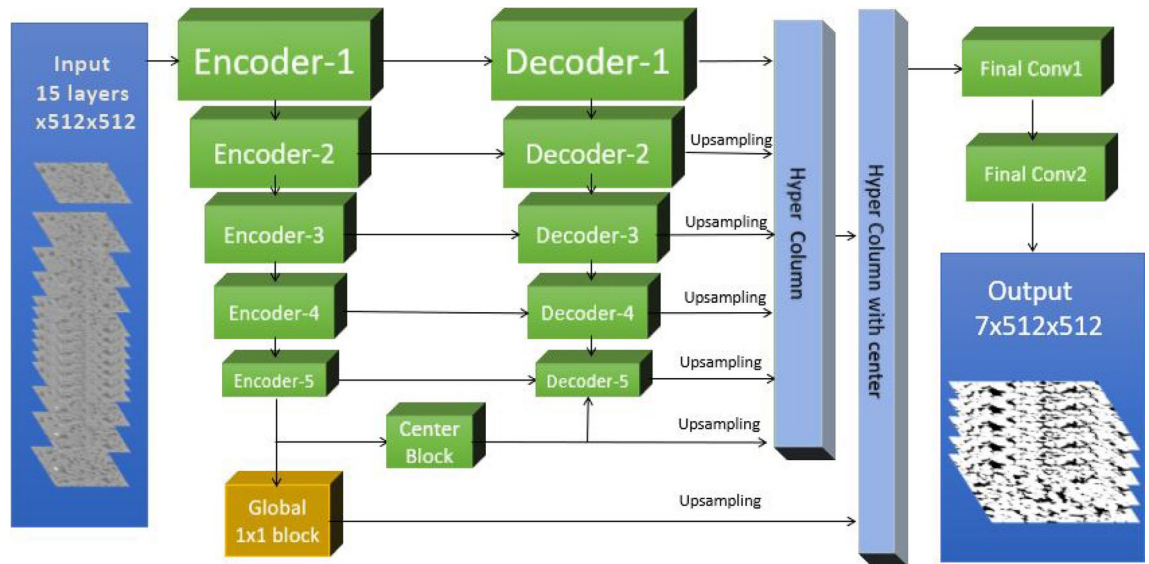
Input
15 layers
x512x512

Encoder-1

Decoder-1

Encoder-2

Decoder-2

Upsampling

Encoder-3

Decoder-3

Upsampling

Encoder-4

Decoder-4

Upsampling

Encoder-5

Decoder-5

Upsampling

Center Block

Upsampling

Global 1x1 block

Upsampling

Hyper Column

Hyper Column with center

Final Conv1

Final Conv2

Output
7x512x512